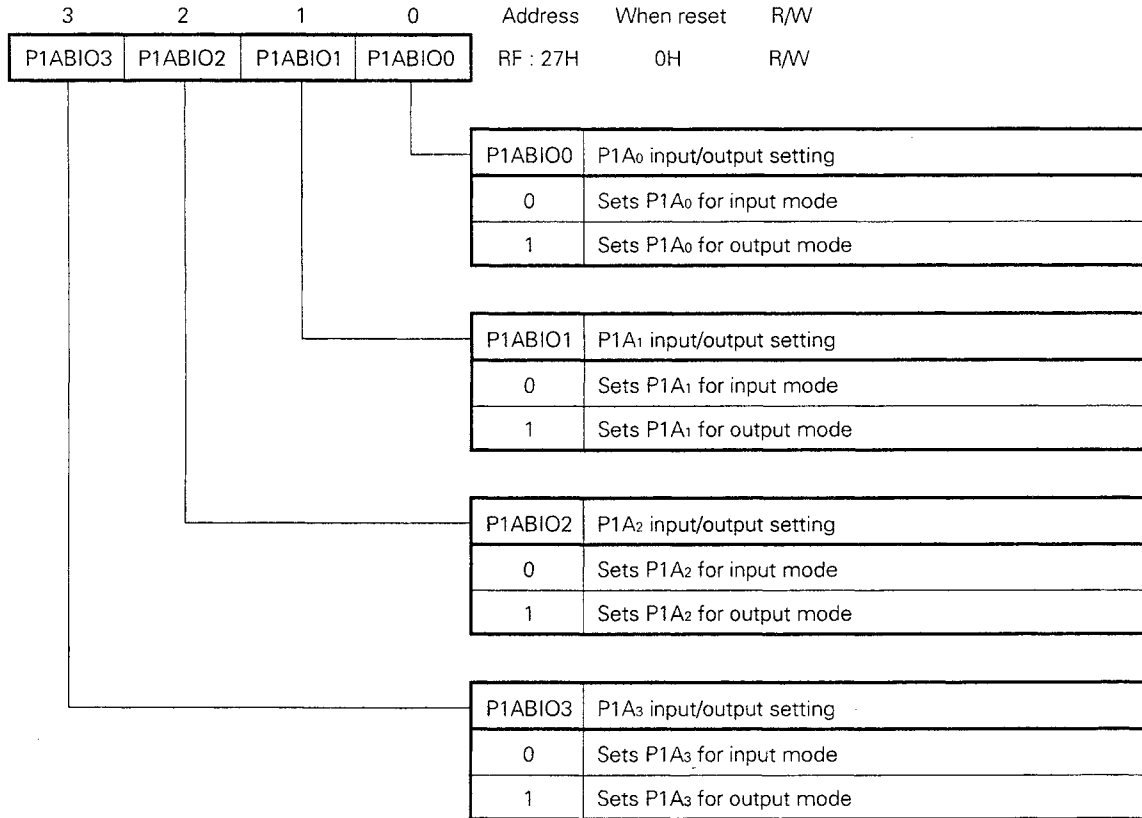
| 3 | 2 | 1 | 0 | Address | When reset | R/W |
|---|---|---|---|---|---|---|
| P1ABIO3 | P1ABIO2 | P1ABIO1 | P1ABIO0 | RF : 27H | 0H | R/W |

| P1ABIO0 | P1A$_0$ input/output setting |
|---|---|
| 0 | Sets P1A$_0$ for input mode |
| 1 | Sets P1A$_0$ for output mode |

| P1ABIO1 | P1A$_1$ input/output setting |
|---|---|
| 0 | Sets P1A$_1$ for input mode |
| 1 | Sets P1A$_1$ for output mode |

| P1ABIO2 | P1A$_2$ input/output setting |
|---|---|
| 0 | Sets P1A$_2$ for input mode |
| 1 | Sets P1A$_2$ for output mode |

| P1ABIO3 | P1A$_3$ input/output setting |
|---|---|
| 0 | Sets P1A$_3$ for input mode |
| 1 | Sets P1A$_3$ for output mode |